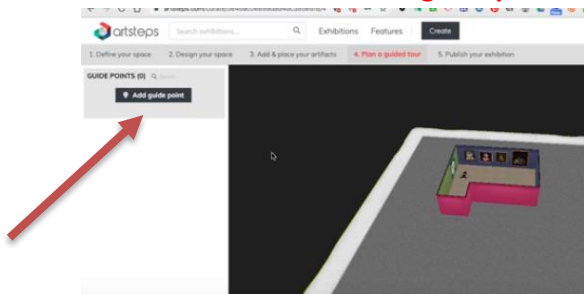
artsteps

Search exhibitions...

Exhibitions Features Create

1. Define your space 2. Design your space 3. Add & place your artifacts 4. Plan a guided tour 5. Publish your exhibition

GUIDE POINTS (0)

Add guide point